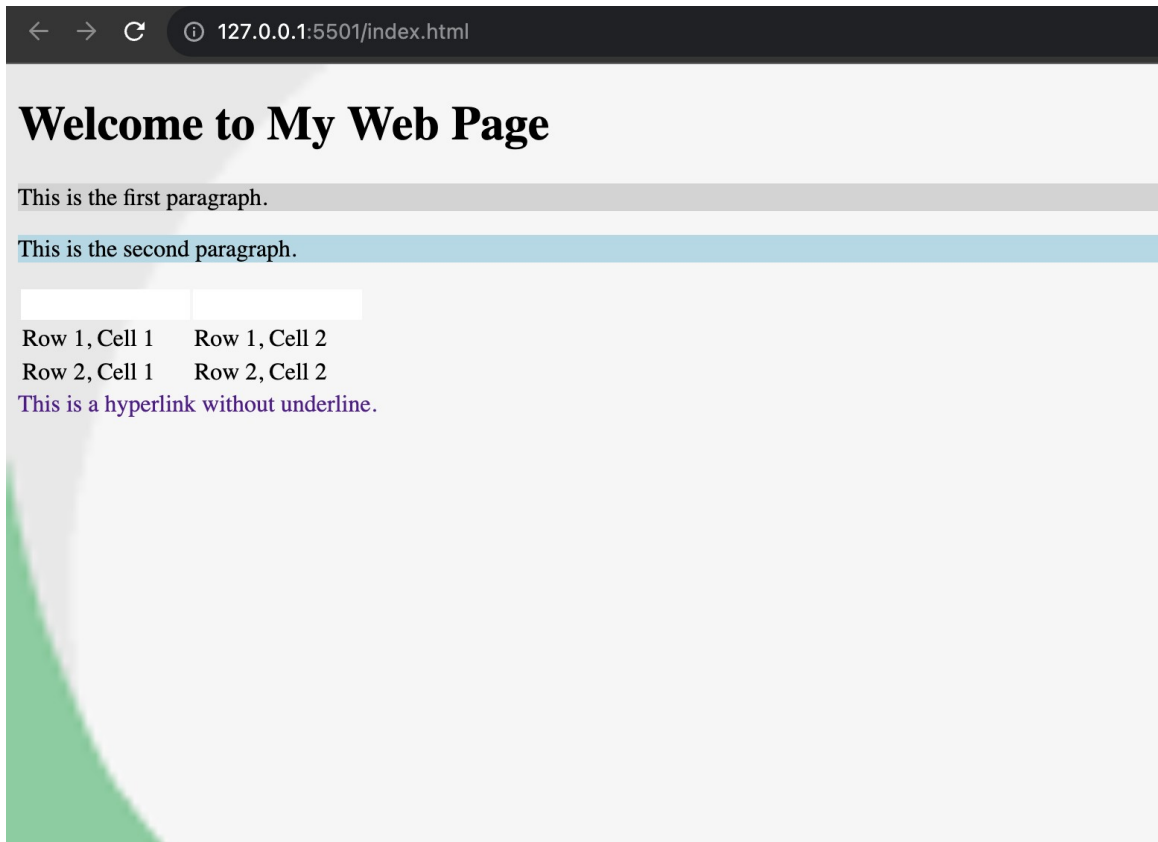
127.0.0.1:5501/index.html

# Welcome to My Web Page

This is the first paragraph.

This is the second paragraph.

| | |
|---|---|
| Row 1, Cell 1 | Row 1, Cell 2 |
| Row 2, Cell 1 | Row 2, Cell 2 |

This is a hyperlink without underline.